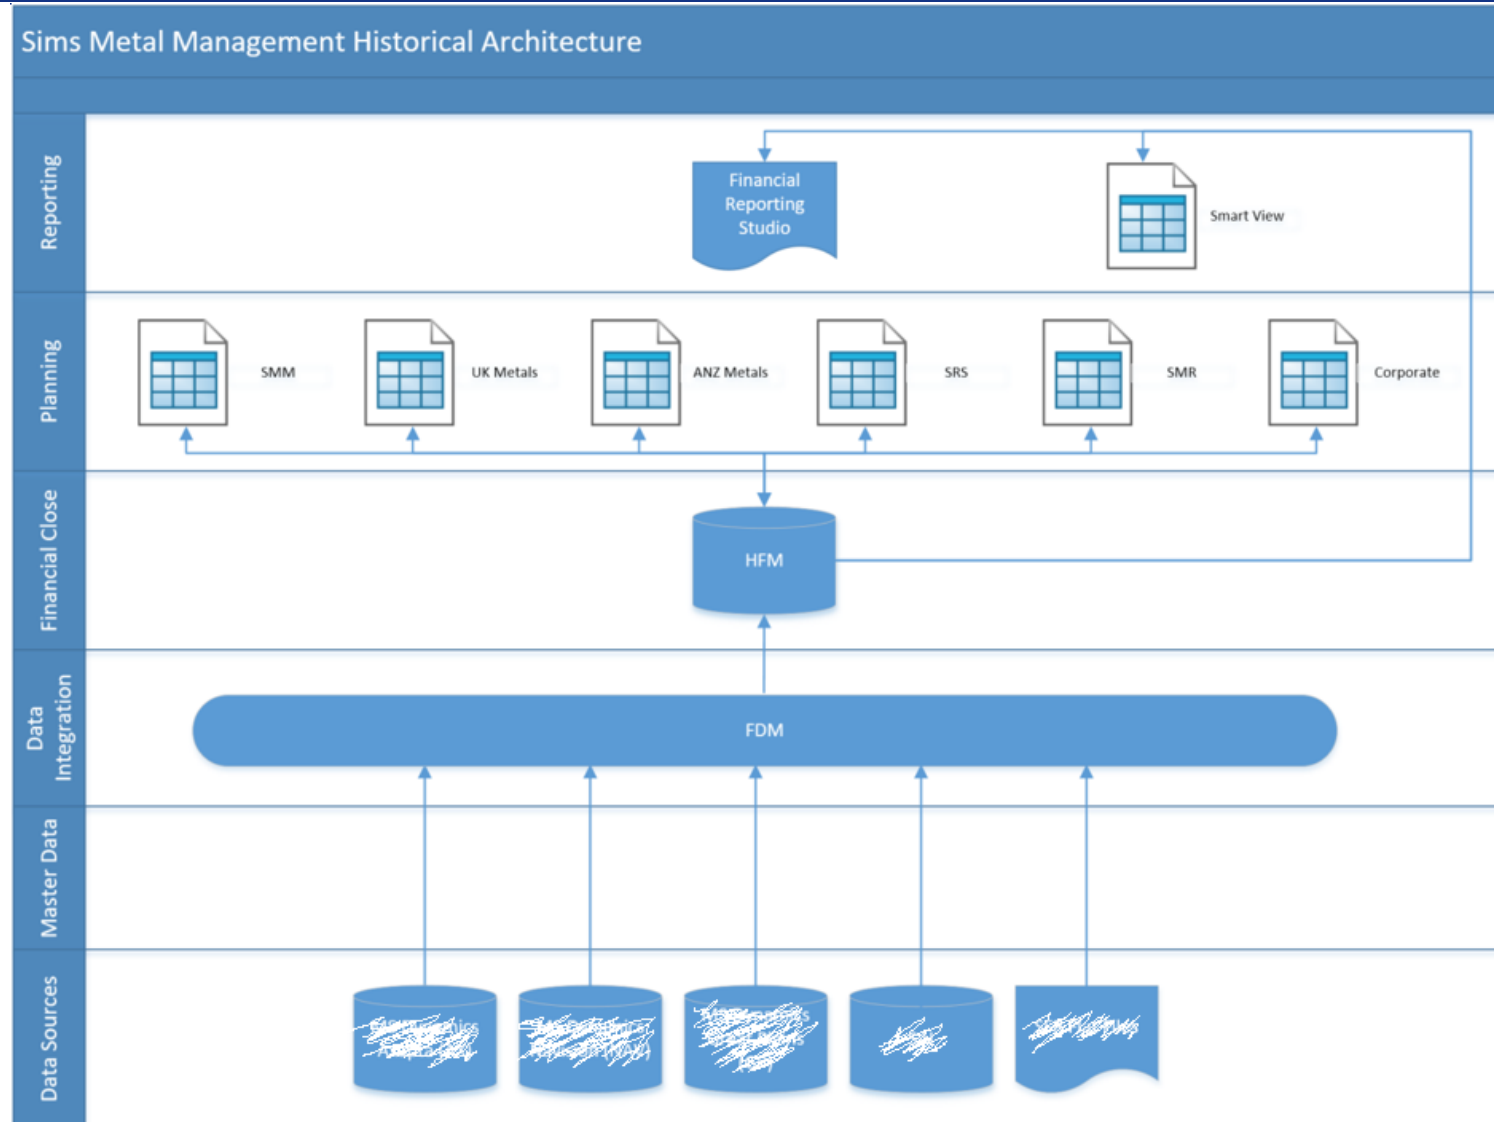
Sims Metal Management Historical Architecture

Reporting

Financial Reporting Studio

Smart View

Planning

SMM

UK Metals

ANZ Metals

SRS

SMR

Corporate

Financial Close

HFM

Data Integration

FDM

Master Data

Data Sources

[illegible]

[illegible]

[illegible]

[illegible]

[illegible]